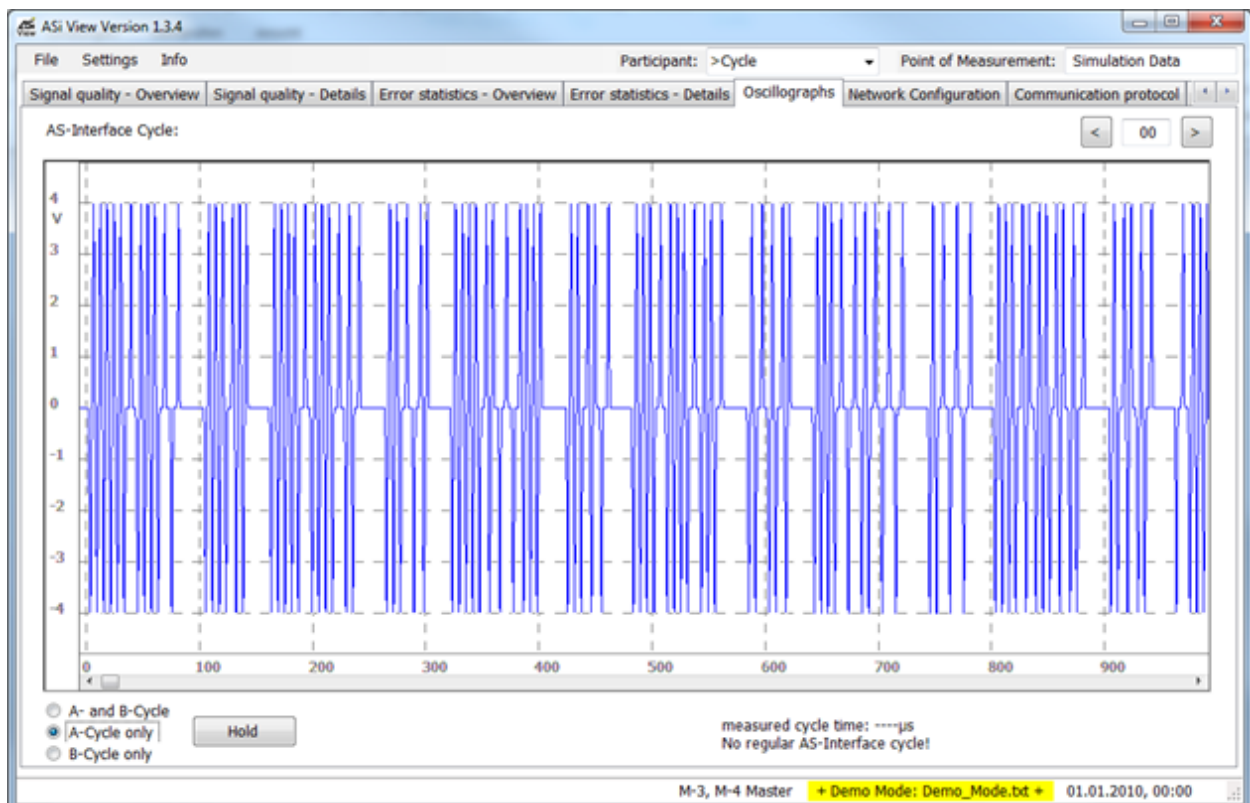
ASi View Version 1.3.4

File Settings Info

Participant: >Cycle

Point of Measurement: Simulation Data

Signal quality - Overview | Signal quality - Details | Error statistics - Overview | Error statistics - Details | Oscillographs | Network Configuration | Communication protocol

AS-Interface Cycle:

< 00 >

4
V
3
2
1
0
-1
-2
-3
-4

0 100 200 300 400 500 600 700 800 900

A- and B-Cycle
A-Cycle only
B-Cycle only

Hold

measured cycle time: ----µs
No regular AS-Interface cycle!

M-3, M-4 Master + Demo Mode: Demo_Mode.txt + 01.01.2010, 00:00